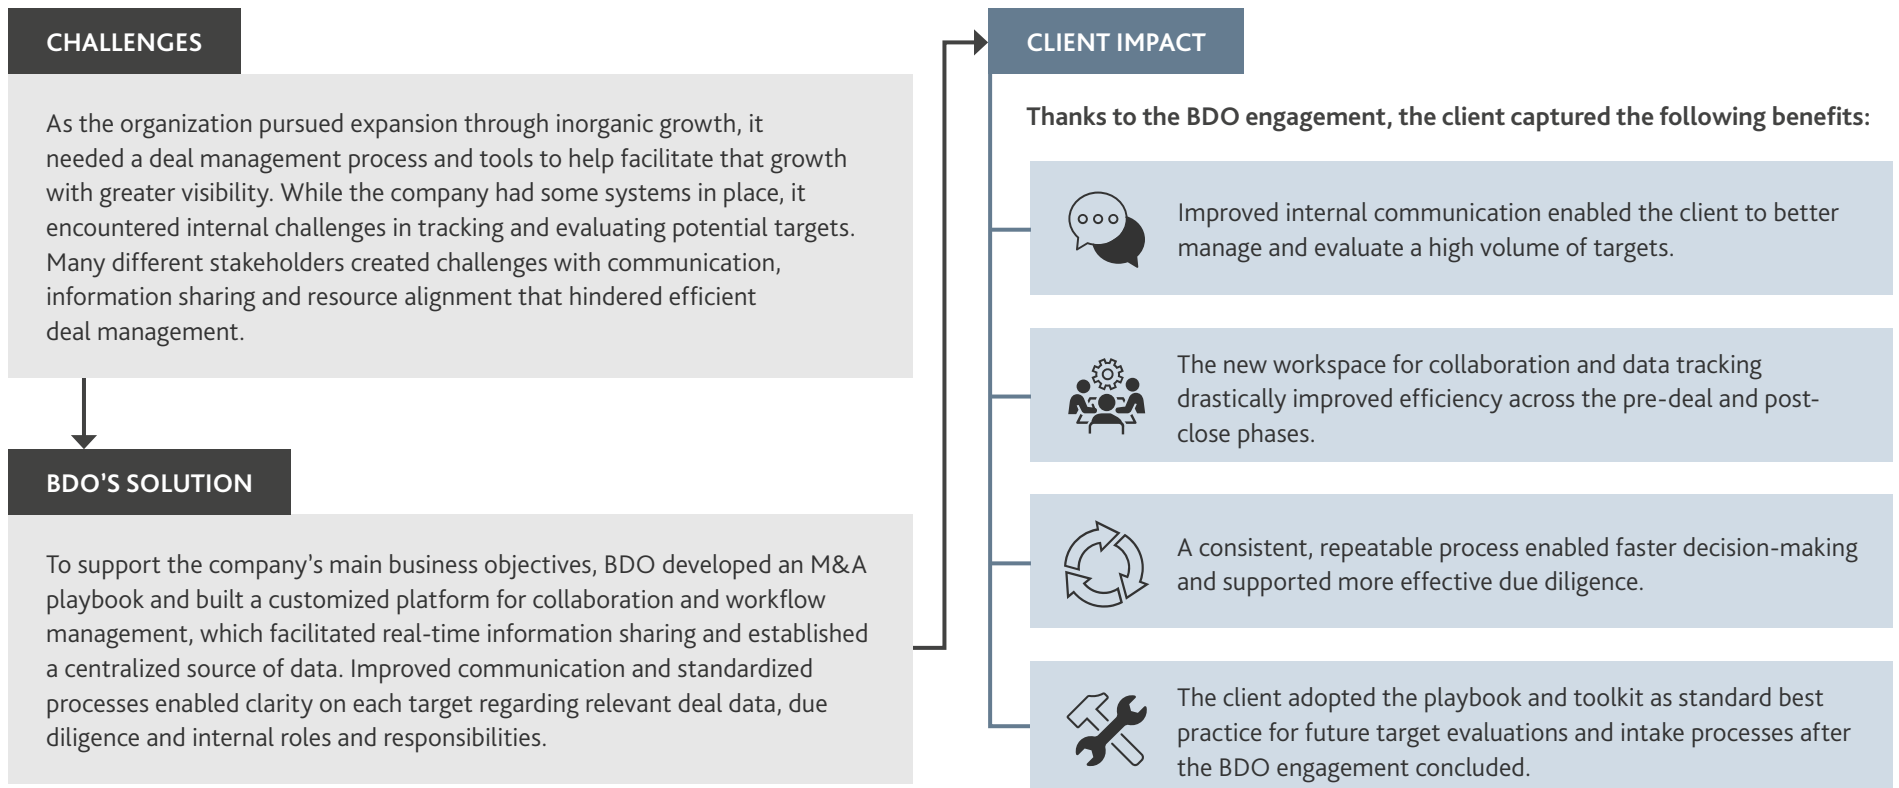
CHALLENGES

As the organization pursued expansion through inorganic growth, it needed a deal management process and tools to help facilitate that growth with greater visibility. While the company had some systems in place, it encountered internal challenges in tracking and evaluating potential targets. Many different stakeholders created challenges with communication, information sharing and resource alignment that hindered efficient deal management.

BDO'S SOLUTION

To support the company's main business objectives, BDO developed an M&A playbook and built a customized platform for collaboration and workflow management, which facilitated real-time information sharing and established a centralized source of data. Improved communication and standardized processes enabled clarity on each target regarding relevant deal data, due diligence and internal roles and responsibilities.

CLIENT IMPACT

Thanks to the BDO engagement, the client captured the following benefits:

Improved internal communication enabled the client to better manage and evaluate a high volume of targets.

The new workspace for collaboration and data tracking drastically improved efficiency across the pre-deal and post-close phases.

A consistent, repeatable process enabled faster decision-making and supported more effective due diligence.

The client adopted the playbook and toolkit as standard best practice for future target evaluations and intake processes after the BDO engagement concluded.